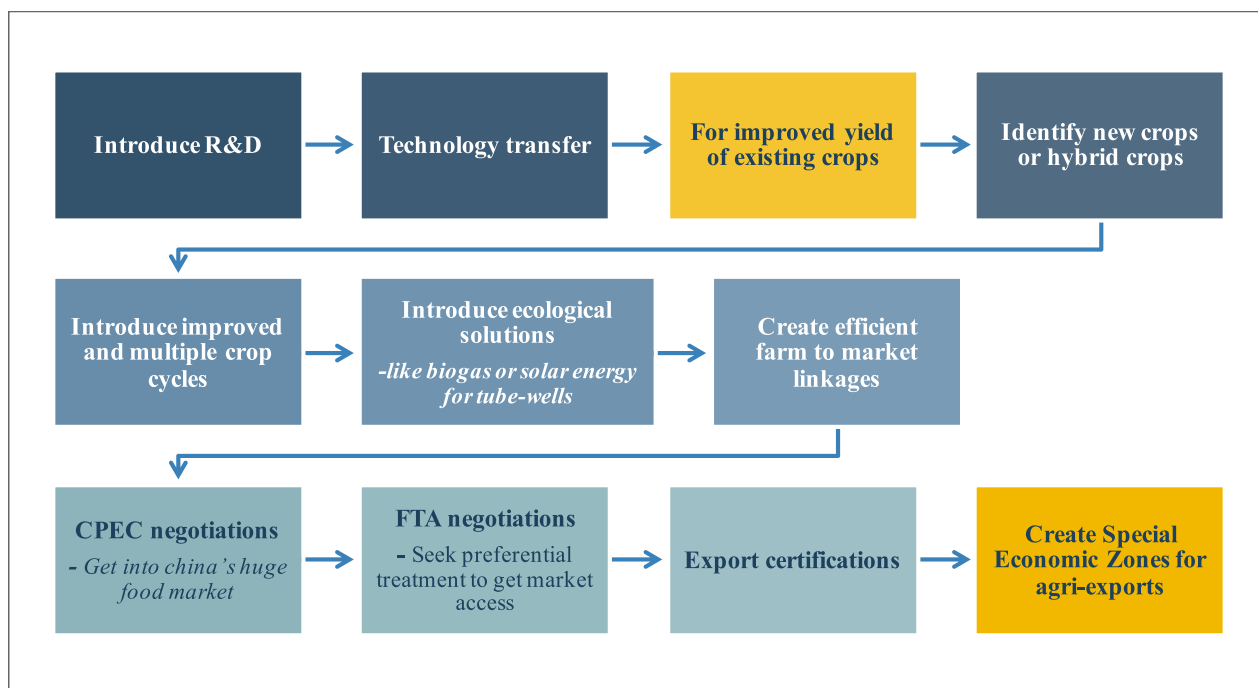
Introduce R&D

Technology transfer

For improved yield of existing crops

Identify new crops or hybrid crops

Introduce improved and multiple crop cycles

Introduce ecological solutions
-like biogas or solar energy for tube-wells

Create efficient farm to market linkages

CPEC negotiations
- Get into china's huge food market

FTA negotiations
- Seek preferential treatment to get market access

Export certifications

Create Special Economic Zones for agri-exports